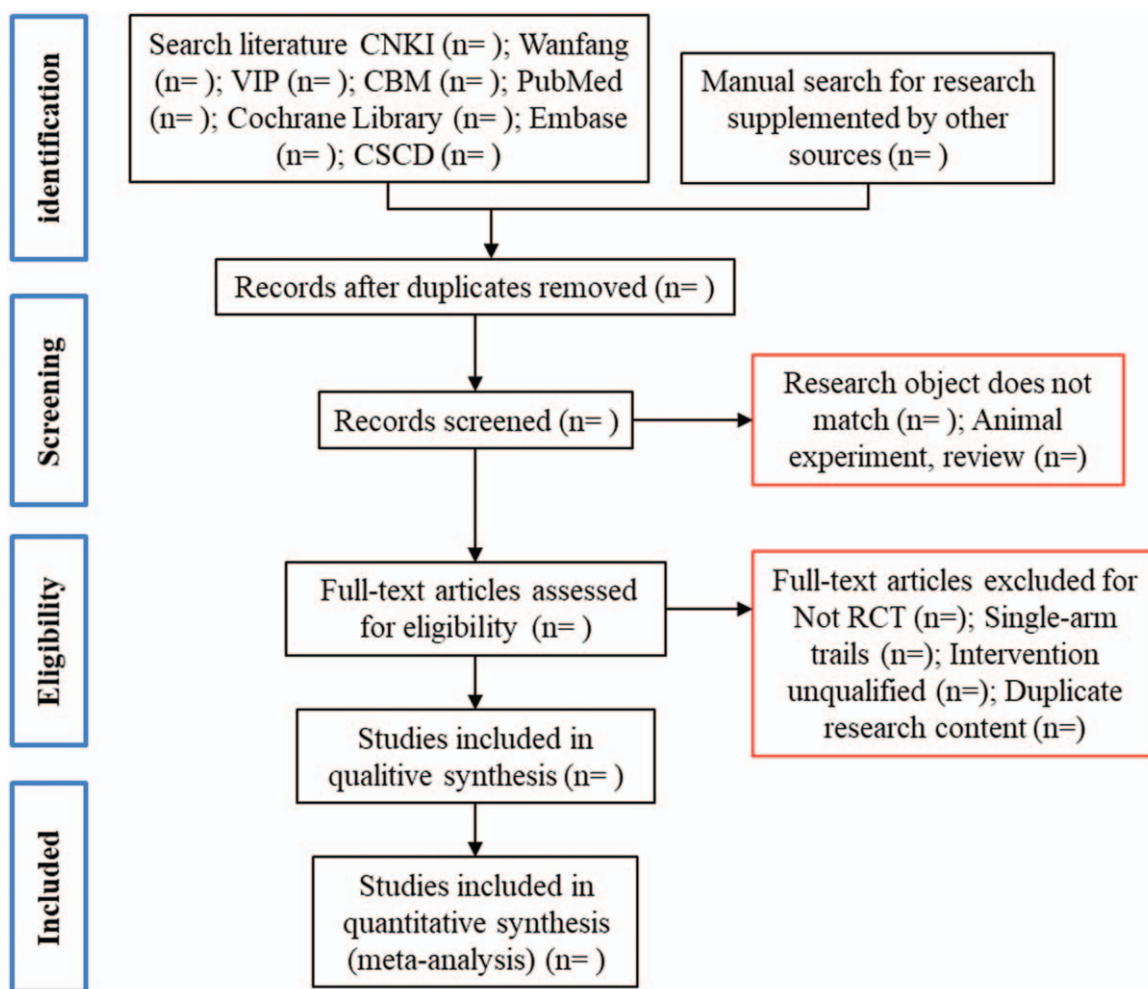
identification

Search literature CNKI (n= ); Wanfang (n= ); VIP (n= ); CBM (n= ); PubMed (n= ); Cochrane Library (n= ); Embase (n= ); CSCD (n= )

Manual search for research supplemented by other sources (n= )

Records after duplicates removed (n= )

Screening

Records screened (n= )

Research object does not match (n= ); Animal experiment, review (n=)

Eligibility

Full-text articles assessed for eligibility (n= )

Full-text articles excluded for Not RCT (n=); Single-arm trails (n=); Intervention unqualified (n=); Duplicate research content (n=)

Studies included in qualitive synthesis (n= )

Included

Studies included in quantitative synthesis (meta-analysis) (n= )